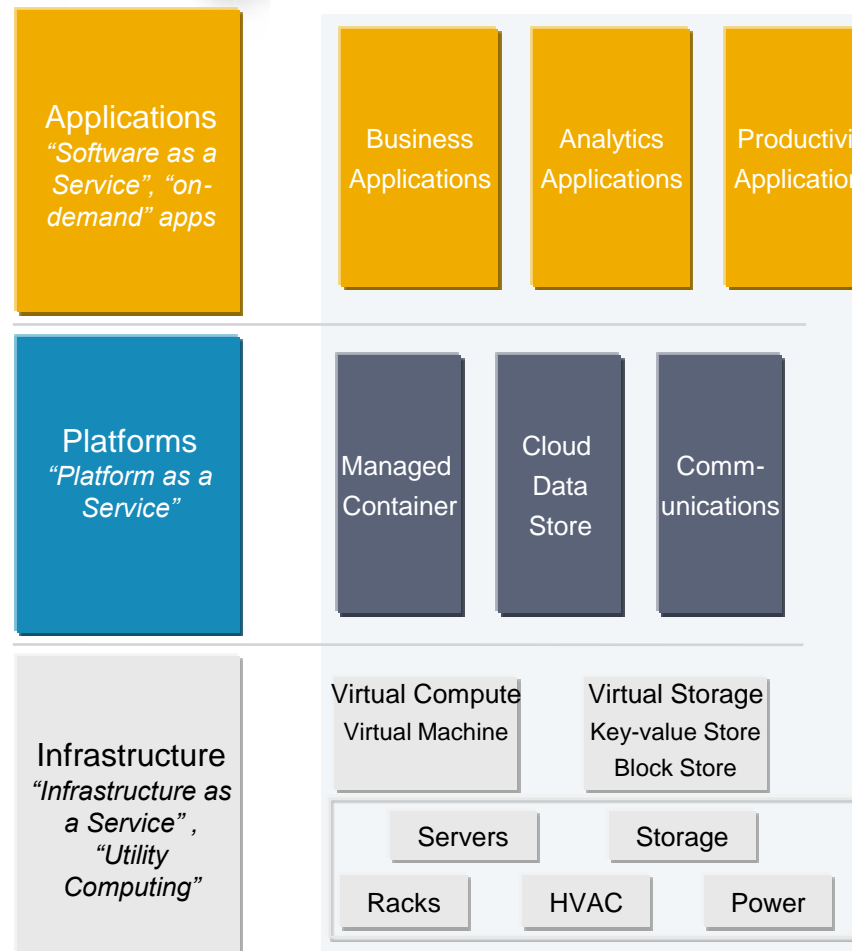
Applications
"Software as a Service", "on-demand" apps

Business Applications

Analytics Applications

Productivi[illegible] Application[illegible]

Platforms
"Platform as a Service"

Managed Container

Cloud Data Store

Communications

Infrastructure
"Infrastructure as a Service" , "Utility Computing"

Virtual Compute
Virtual Machine

Virtual Storage
Key-value Store
Block Store

Servers

Storage

Racks

HVAC

Power